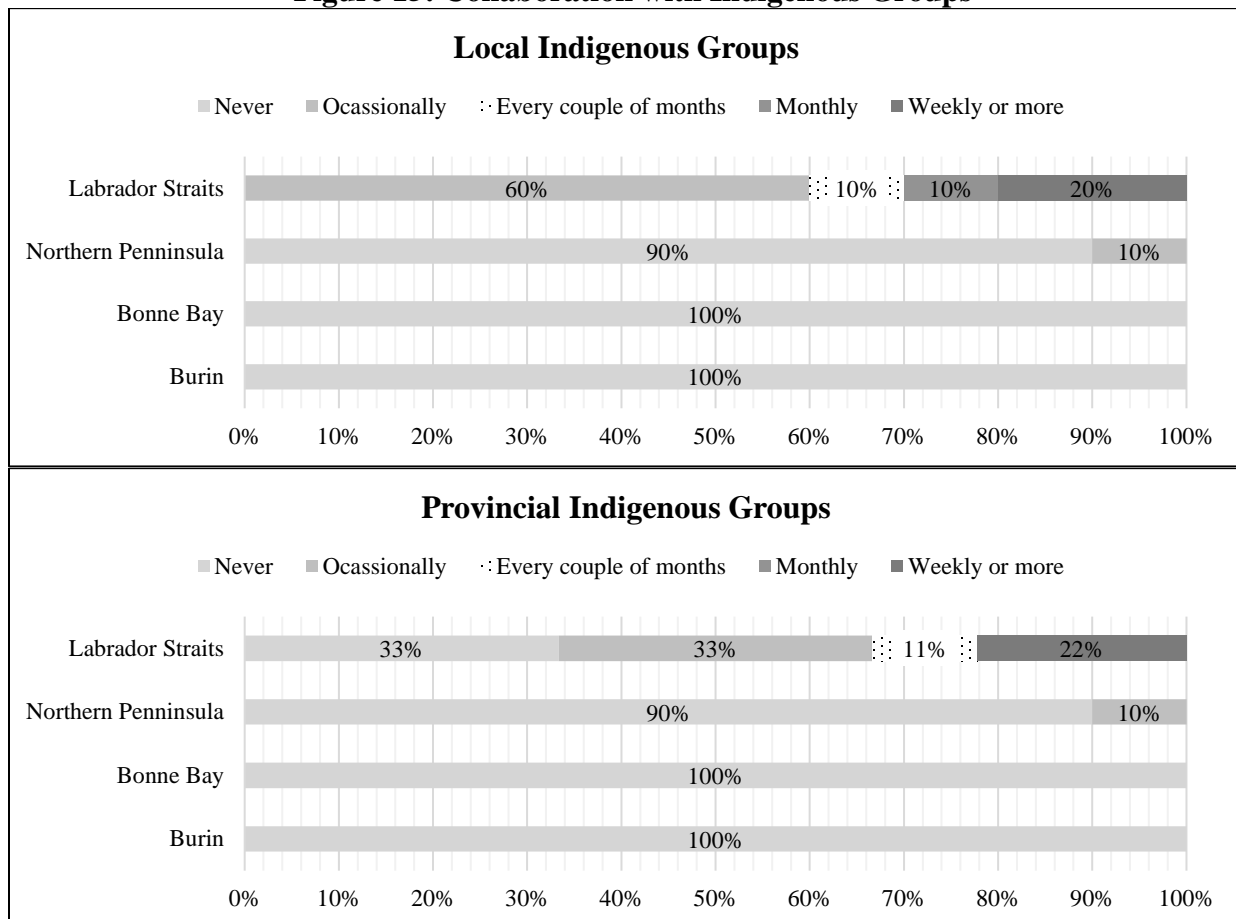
Figure 13: Collaboration with Indigenous Groups

Local Indigenous Groups

Never Ocassionally Every couple of months Monthly Weekly or more

Labrador Straits 60% 10% 10% 20%

Northern Penninsula 90% 10%

Bonne Bay 100%

Burin 100%

0% 10% 20% 30% 40% 50% 60% 70% 80% 90% 100%

Provincial Indigenous Groups

Never Ocassionally Every couple of months Monthly Weekly or more

Labrador Straits 33% 33% 11% 22%

Northern Penninsula 90% 10%

Bonne Bay 100%

Burin 100%

0% 10% 20% 30% 40% 50% 60% 70% 80% 90% 100%